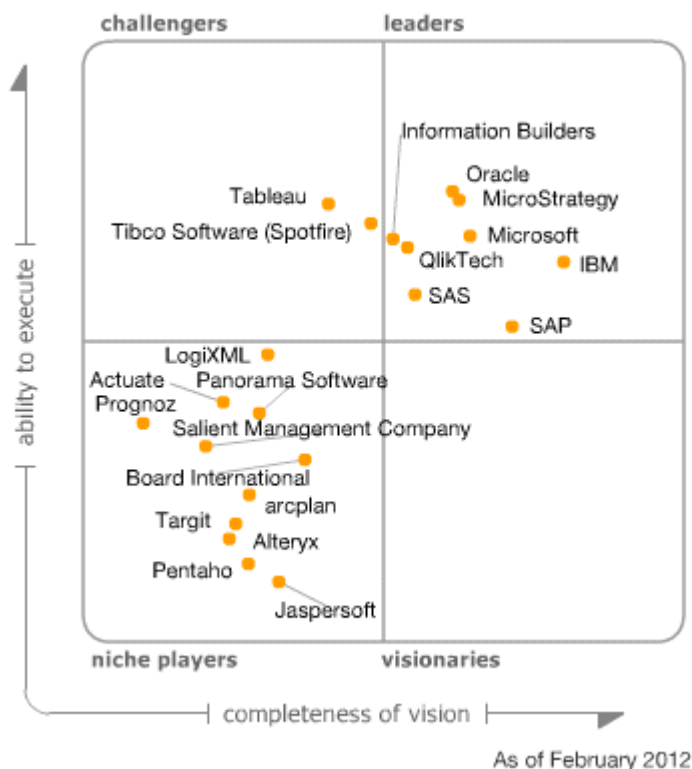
challengers

leaders

Information Builders

Oracle

MicroStrategy

Tableau

Tibco Software (Spotfire)

Microsoft

QlikTech

IBM

SAS

SAP

ability to execute

LogiXML

Actuate

Panorama Software

Prognoz

Salient Management Company

Board International

arcplan

Targit

Alteryx

Pentaho

Jaspersoft

niche players

visionaries

completeness of vision

As of February 2012